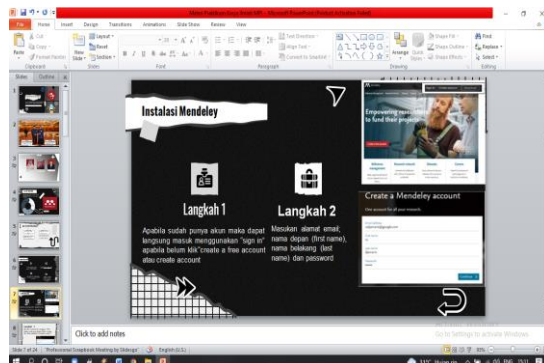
Materi Praktikum Zotero Kelas8.ppt - Microsoft PowerPoint (Product Activation Failed)

File Home Insert Design Transitions Animations Slide Show Review View

Cut
Copy
Format Painter
Clipboard
Paste
New Slide
Layout
Reset
Section
Slides
Font
Paragraph
Text Direction
Align Text
Convert to SmartArt
Drawing
Arrange
Quick Styles
Shape Fill
Shape Outline
Shape Effects
Find
Replace
Select
Editing

Slides Outline

Instalasi Mendeley

Langkah 1

Apabila sudah punya akun maka dapat langsung masuk menggunakan "sign in" apabila belum klik"create a free account atau create account

Langkah 2

Masukan alamat email, nama depan (first name), nama belakang (last name) dan password

Empowering researchers to fund their projects

Create a Mendeley account

Click to add notes

Go to Settings to activate Windows.

Slide 7 of 24 "Professional Scrapbook Meeting by Slidesgo" English (U.S.)

11°C